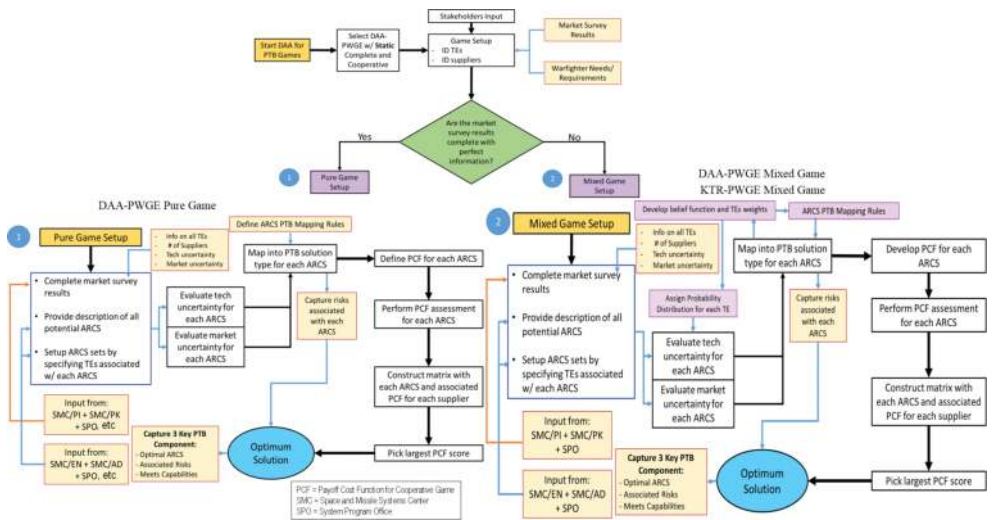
Stakeholders Input

Start DAA for PTB Games

Select DAA-PWGE w/ Static Complete and Cooperative

Game Setup
- ID TEs
- ID suppliers

Market Survey Results

Warfighter Needs/ Requirements

Are the market survey results complete with perfect information?

Yes

No

1

Pure Game Setup

2

Mixed Game Setup

DAA-PWGE Pure Game

DAA-PWGE Mixed Game
KTR-PWGE Mixed Game

1

Pure Game Setup

- Info on all TEs
- # of Suppliers
- Tech uncertainty
- Market uncertainty

Define ARCS PTB Mapping Rules

Map into PTB solution type for each ARCS

Define PCF for each ARCS

- Complete market survey results
- Provide description of all potential ARCS
- Setup ARCS sets by specifying TEs associated w/ each ARCS

Evaluate tech uncertainty for each ARCS

Evaluate market uncertainty for each ARCS

Capture risks associated with each ARCS

Perform PCF assessment for each ARCS

Construct matrix with each ARCS and associated PCF for each supplier

Input from: SMC/PI + SMC/PK + SPO, etc

Input from: SMC/EN + SMC/AD + SPO, etc

Capture 3 Key PTB Component:
- Optimal ARCS
- Associated Risks
- Meets Capabilities

Optimum Solution

Pick largest PCF score

PCF = Payoff Cost Function for Cooperative Game
SMC = Space and Missile Systems Center
SPO = System Program Office

2

Mixed Game Setup

Develop belief function and TEs weights

ARCS PTB Mapping Rules

- Info on all TEs
- # of Suppliers
- Tech uncertainty
- Market uncertainty

Map into PTB solution type for each ARCS

Develop PCF for each ARCS

- Complete market survey results
- Provide description of all potential ARCS
- Setup ARCS sets by specifying TEs associated w/ each ARCS

Assign Probability Distribution for each TE

Evaluate tech uncertainty for each ARCS

Evaluate market uncertainty for each ARCS

Capture risks associated with each ARCS

Perform PCF assessment for each ARCS

Construct matrix with each ARCS and associated PCF for each supplier

Input from: SMC/PI + SMC/PK + SPO

Input from: SMC/EN + SMC/AD + SPO

Capture 3 Key PTB Component:
- Optimal ARCS
- Associated Risks
- Meets Capabilities

Optimum Solution

Pick largest PCF score